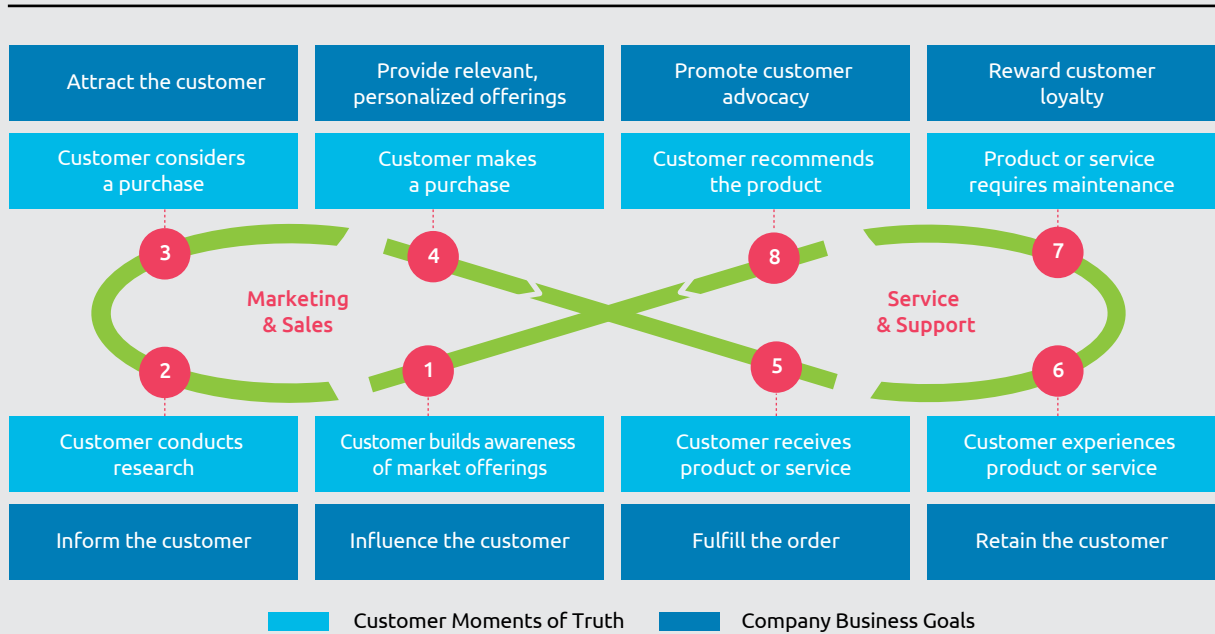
Attract the customer

Provide relevant, personalized offerings

Promote customer advocacy

Reward customer loyalty

Customer considers a purchase

Customer makes a purchase

Customer recommends the product

Product or service requires maintenance

3

4

8

7

Marketing & Sales

Service & Support

2

1

5

6

Customer conducts research

Customer builds awareness of market offerings

Customer receives product or service

Customer experiences product or service

Inform the customer

Influence the customer

Fulfill the order

Retain the customer

Customer Moments of Truth

Company Business Goals